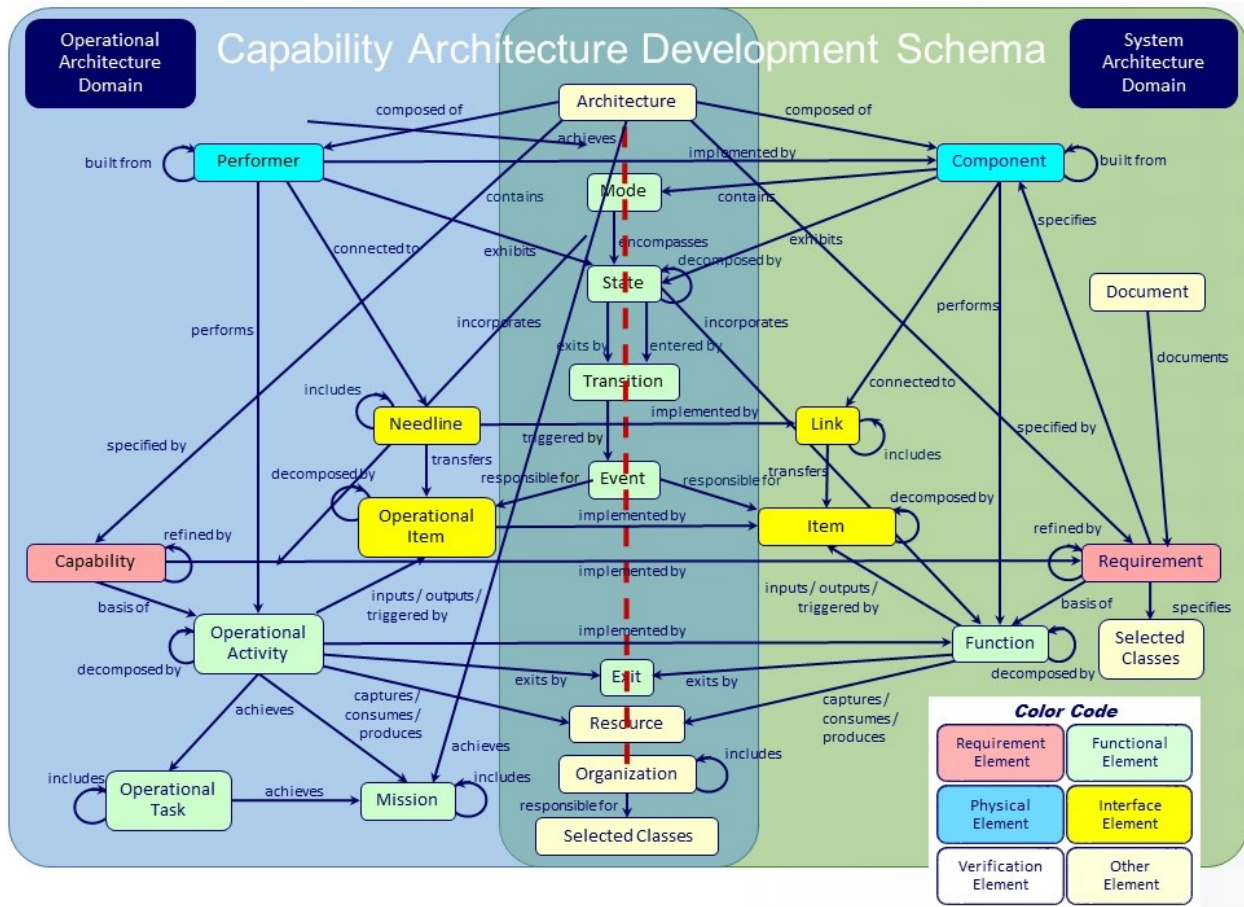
Operational Architecture Domain

Capability Architecture Development Schema

System Architecture Domain

Architecture

composed of

composed of

achieves

built from

Performer

implemented by

Component

built from

contains

Mode

contains

connected to

exhibits

encompasses

exhibits

specifies

decomposed by

State

Document

performs

incorporates

incorporates

performs

exits by

entered by

documents

Transition

connected to

includes

Needline

implemented by

Link

specified by

triggered by

includes

specified by

transfers

transfers

decomposed by

responsible for

Event

responsible for

Operational Item

implemented by

Item

decomposed by

refined by

refined by

Capability

Requirement

implemented by

inputs / outputs / triggered by

inputs / outputs / triggered by

basis of

basis of

specifies

Operational Activity

implemented by

Function

Selected Classes

decomposed by

decomposed by

exits by

Exit

exits by

captures / consumes / produces

captures / consumes / produces

achieves

Resource

Color Code

achieves

includes

Requirement Element

Functional Element

includes

includes

Organization

Operational Task

achieves

Mission

Physical Element

Interface Element

responsible for

Selected Classes

Verification Element

Other Element